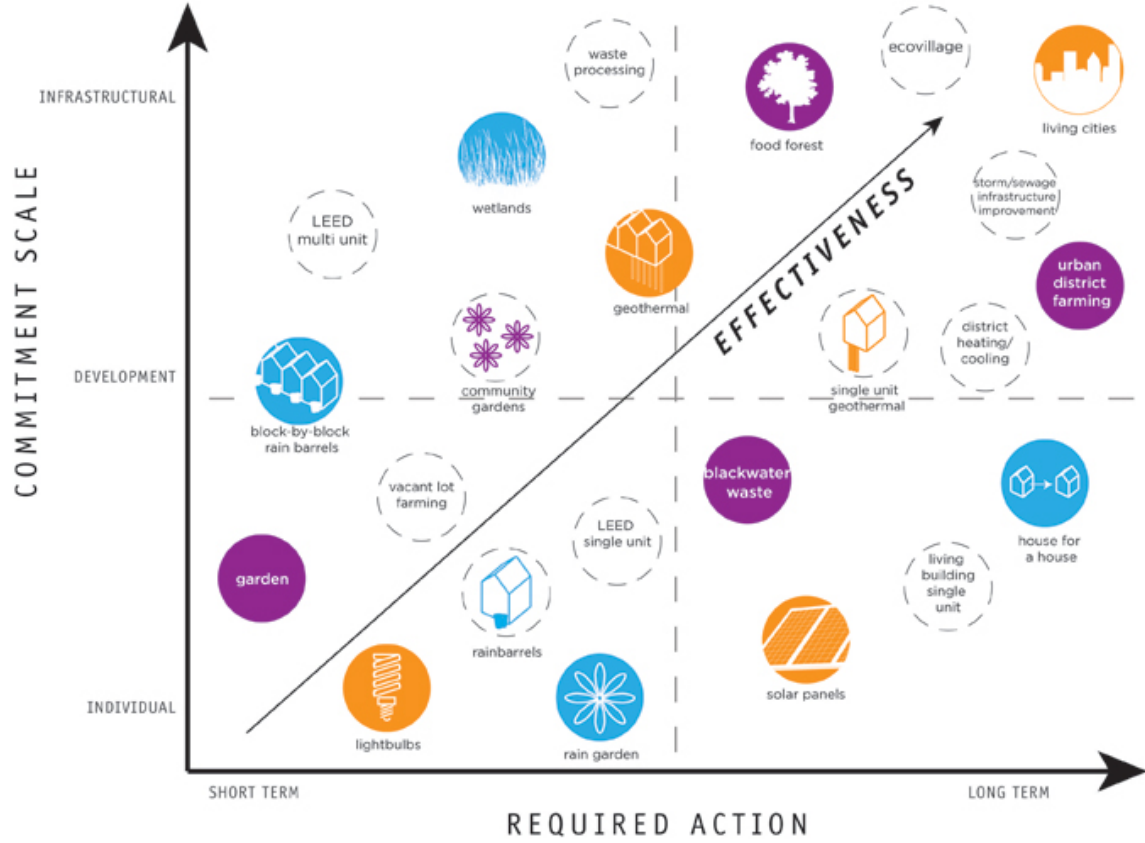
COMMITMENT SCALE

INFRASTRUCTURAL

DEVELOPMENT

INDIVIDUAL

waste processing

ecovillage

food forest

living cities

wetlands

LEED multi unit

storm/sewage infrastructure improvement

EFFECTIVENESS

geothermal

urban district farming

community gardens

single unit geothermal

district heating/ cooling

block-by-block rain barrels

vacant lot farming

blackwater waste

house for a house

LEED single unit

garden

living building single unit

rainbarrels

solar panels

lightbulbs

rain garden

SHORT TERM

LONG TERM

REQUIRED ACTION